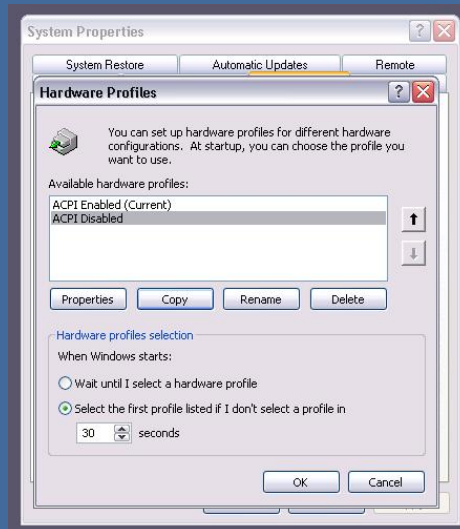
System Properties

System Restore
Automatic Updates
Remote

Hardware Profiles

You can set up hardware profiles for different hardware configurations. At startup, you can choose the profile you want to use.

Available hardware profiles:

ACPI Enabled (Current)
ACPI Disabled

Properties
Copy
Rename
Delete

Hardware profiles selection

When Windows starts:

Wait until I select a hardware profile

Select the first profile listed if I don't select a profile in

30 seconds

OK
Cancel